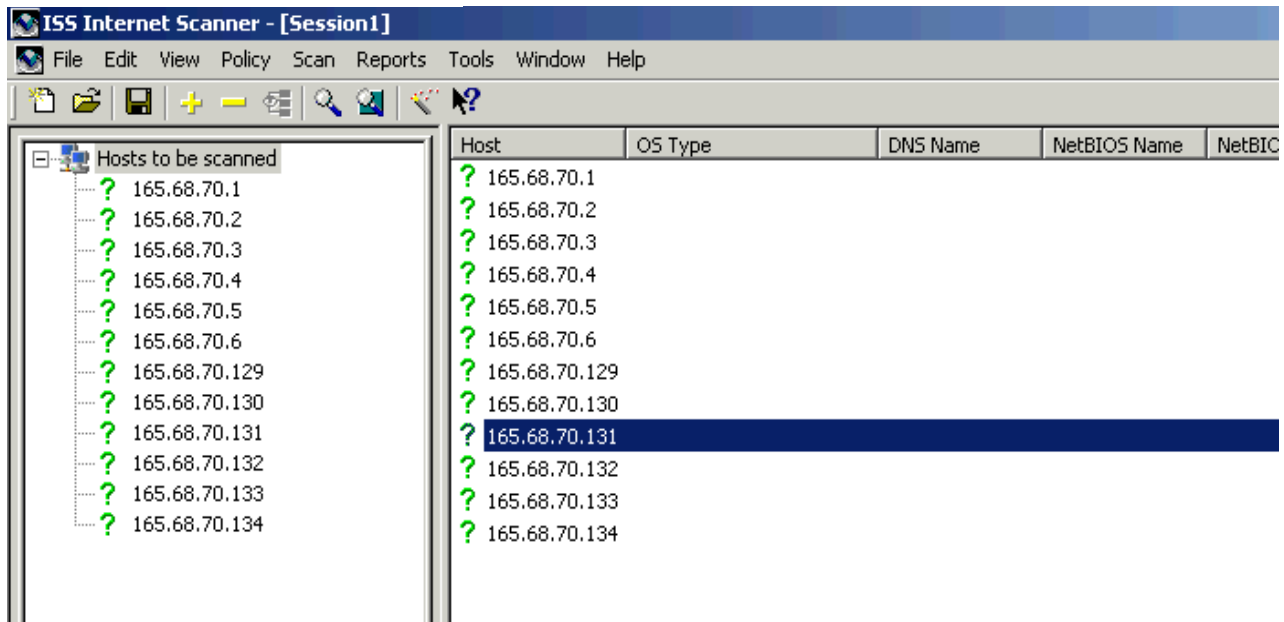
ISS Internet Scanner - [Session1]

File Edit View Policy Scan Reports Tools Window Help

Hosts to be scanned
165.68.70.1
165.68.70.2
165.68.70.3
165.68.70.4
165.68.70.5
165.68.70.6
165.68.70.129
165.68.70.130
165.68.70.131
165.68.70.132
165.68.70.133
165.68.70.134

| Host | OS Type | DNS Name | NetBIOS Name | NetBIC |
|---|---|---|---|---|
| 165.68.70.1 | | | | |
| 165.68.70.2 | | | | |
| 165.68.70.3 | | | | |
| 165.68.70.4 | | | | |
| 165.68.70.5 | | | | |
| 165.68.70.6 | | | | |
| 165.68.70.129 | | | | |
| 165.68.70.130 | | | | |
| 165.68.70.131 | | | | |
| 165.68.70.132 | | | | |
| 165.68.70.133 | | | | |
| 165.68.70.134 | | | | |